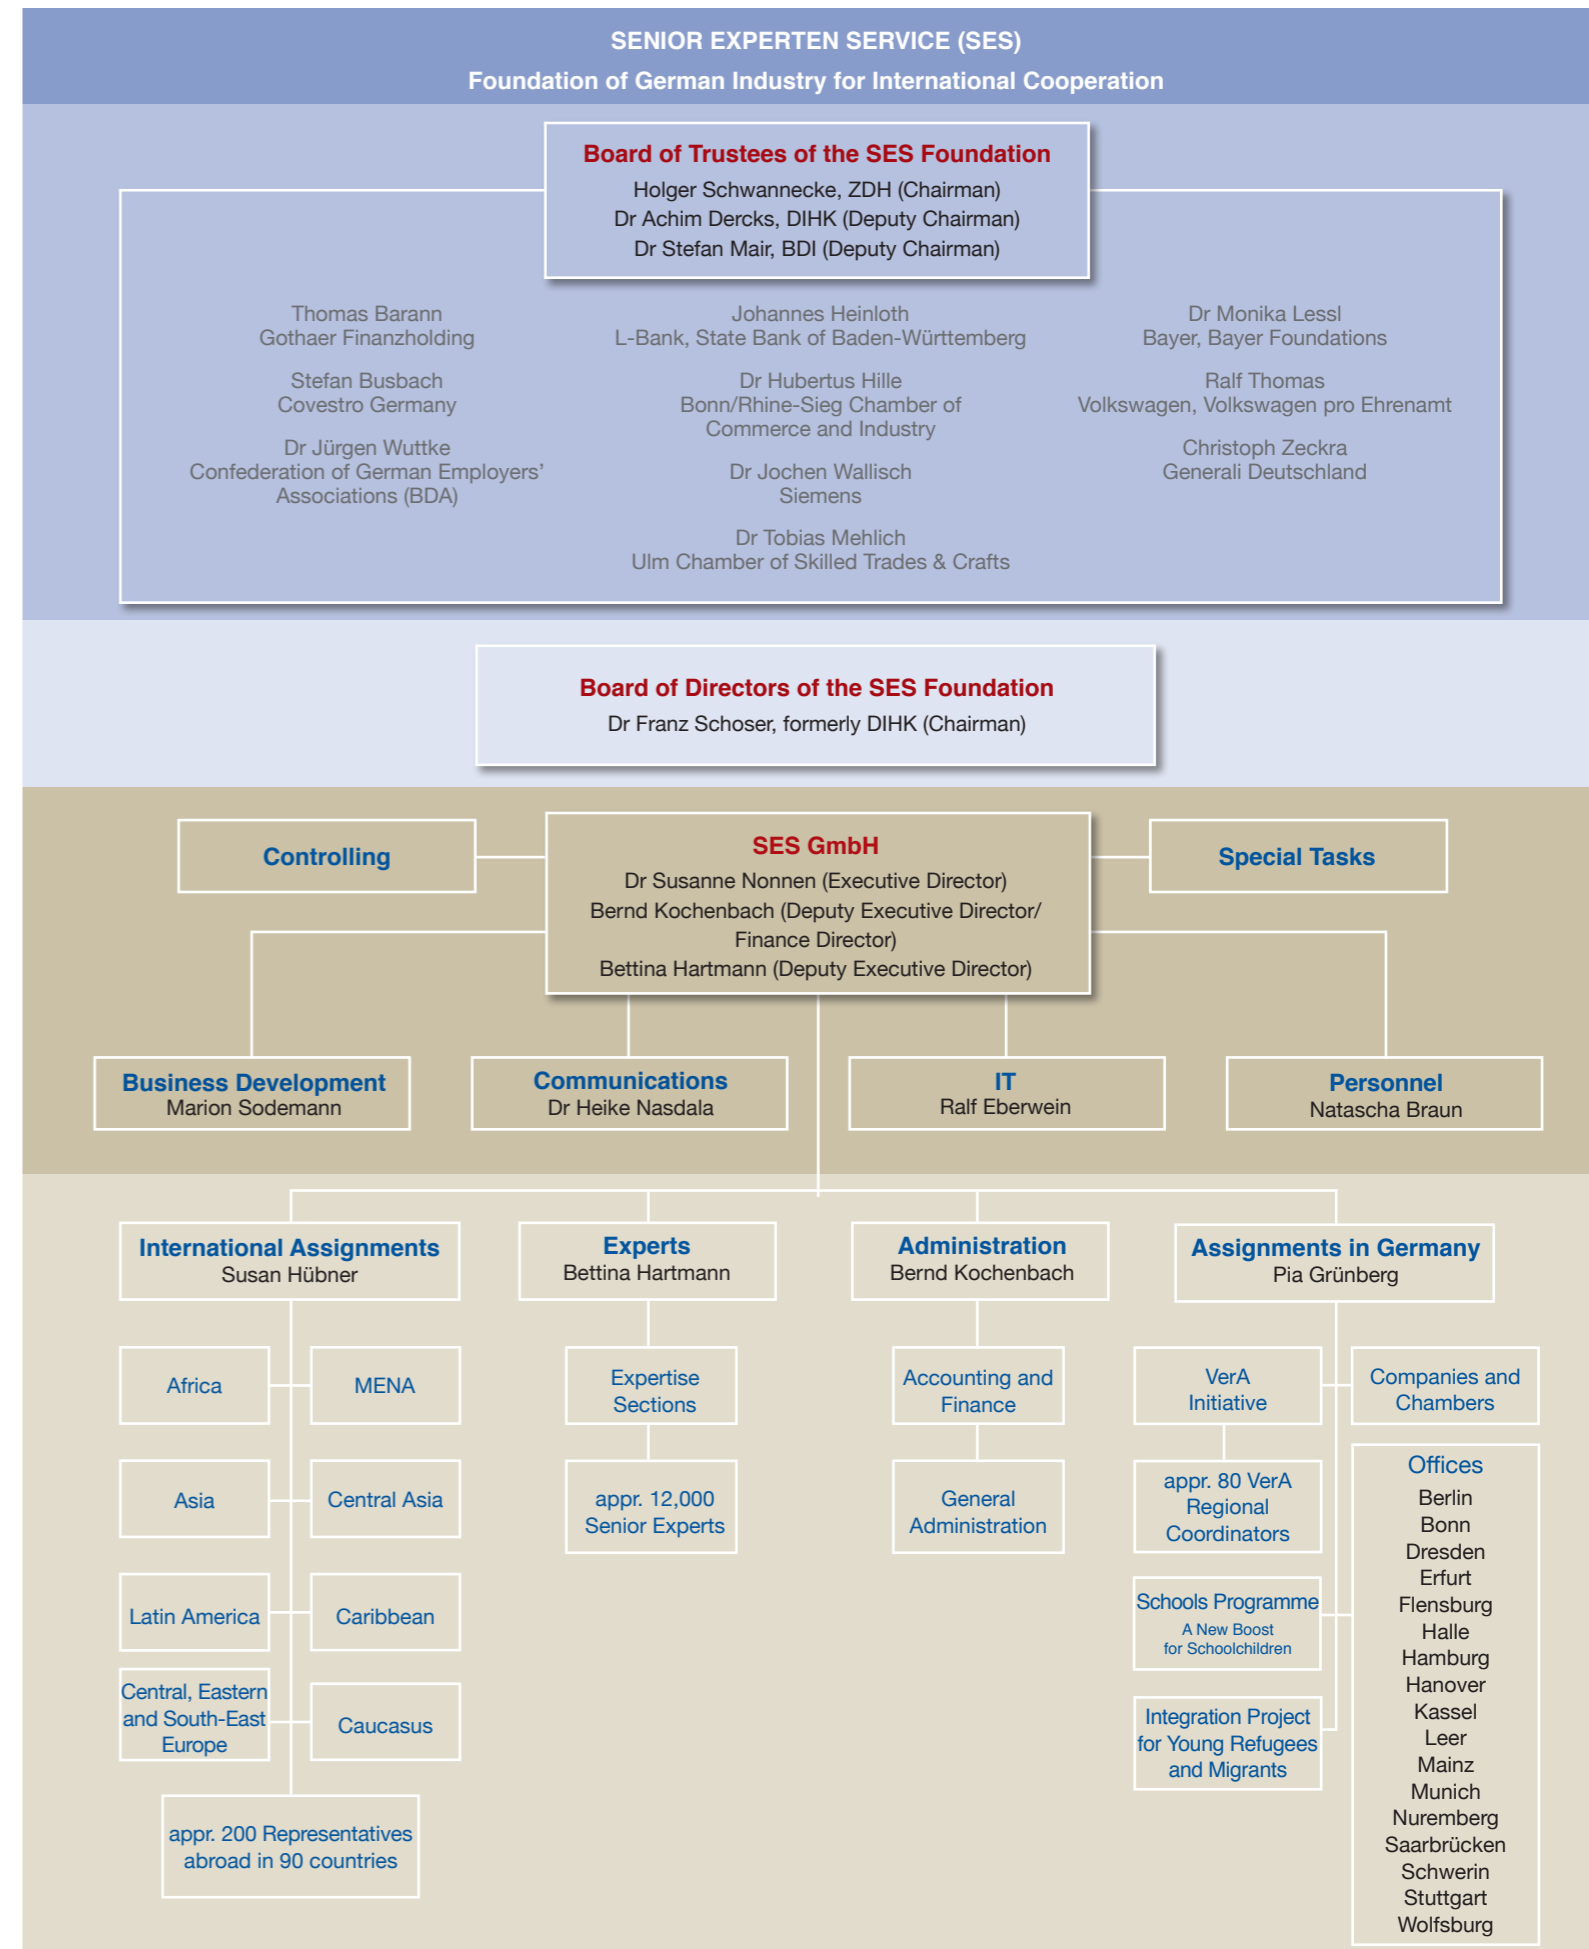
SENIOR EXPERTEN SERVICE (SES)
Foundation of German Industry for International Cooperation

Board of Trustees of the SES Foundation
Holger Schwannecke, ZDH (Chairman)
Dr Achim Dercks, DIHK (Deputy Chairman)
Dr Stefan Mair, BDI (Deputy Chairman)

Thomas Barann
Gothaer Finanzholding

Stefan Busbach
Covestro Germany

Dr Jürgen Wuttke
Confederation of German Employers' Associations (BDA)

Johannes Heinloth
L-Bank, State Bank of Baden-Württemberg

Dr Hubertus Hille
Bonn/Rhine-Sieg Chamber of Commerce and Industry

Dr Jochen Wallisch
Siemens

Dr Tobias Mehlich
Ulm Chamber of Skilled Trades & Crafts

Dr Monika Lessl
Bayer, Bayer Foundations

Ralf Thomas
Volkswagen, Volkswagen pro Ehrenamt

Christoph Zeckra
Generali Deutschland

Board of Directors of the SES Foundation
Dr Franz Schoser, formerly DIHK (Chairman)

Controlling

SES GmbH
Dr Susanne Nonnen (Executive Director)
Bernd Kochenbach (Deputy Executive Director/ Finance Director)
Bettina Hartmann (Deputy Executive Director)

Special Tasks

Business Development
Marion Sodemann

Communications
Dr Heike Nasdala

IT
Ralf Eberwein

Personnel
Natascha Braun

International Assignments
Susan Hübner

Experts
Bettina Hartmann

Administration
Bernd Kochenbach

Assignments in Germany
Pia Grünberg

Africa

MENA

Asia

Central Asia

Latin America

Caribbean

Central, Eastern and South-East Europe

Caucasus

appr. 200 Representatives abroad in 90 countries

Expertise Sections

appr. 12,000 Senior Experts

Accounting and Finance

General Administration

VerA Initiative

appr. 80 VerA Regional Coordinators

Schools Programme
A New Boost for Schoolchildren

Integration Project for Young Refugees and Migrants

Companies and Chambers

Offices
Berlin
Bonn
Dresden
Erfurt
Flensburg
Halle
Hamburg
Hanover
Kassel
Leer
Mainz
Munich
Nuremberg
Saarbrücken
Schwerin
Stuttgart
Wolfsburg